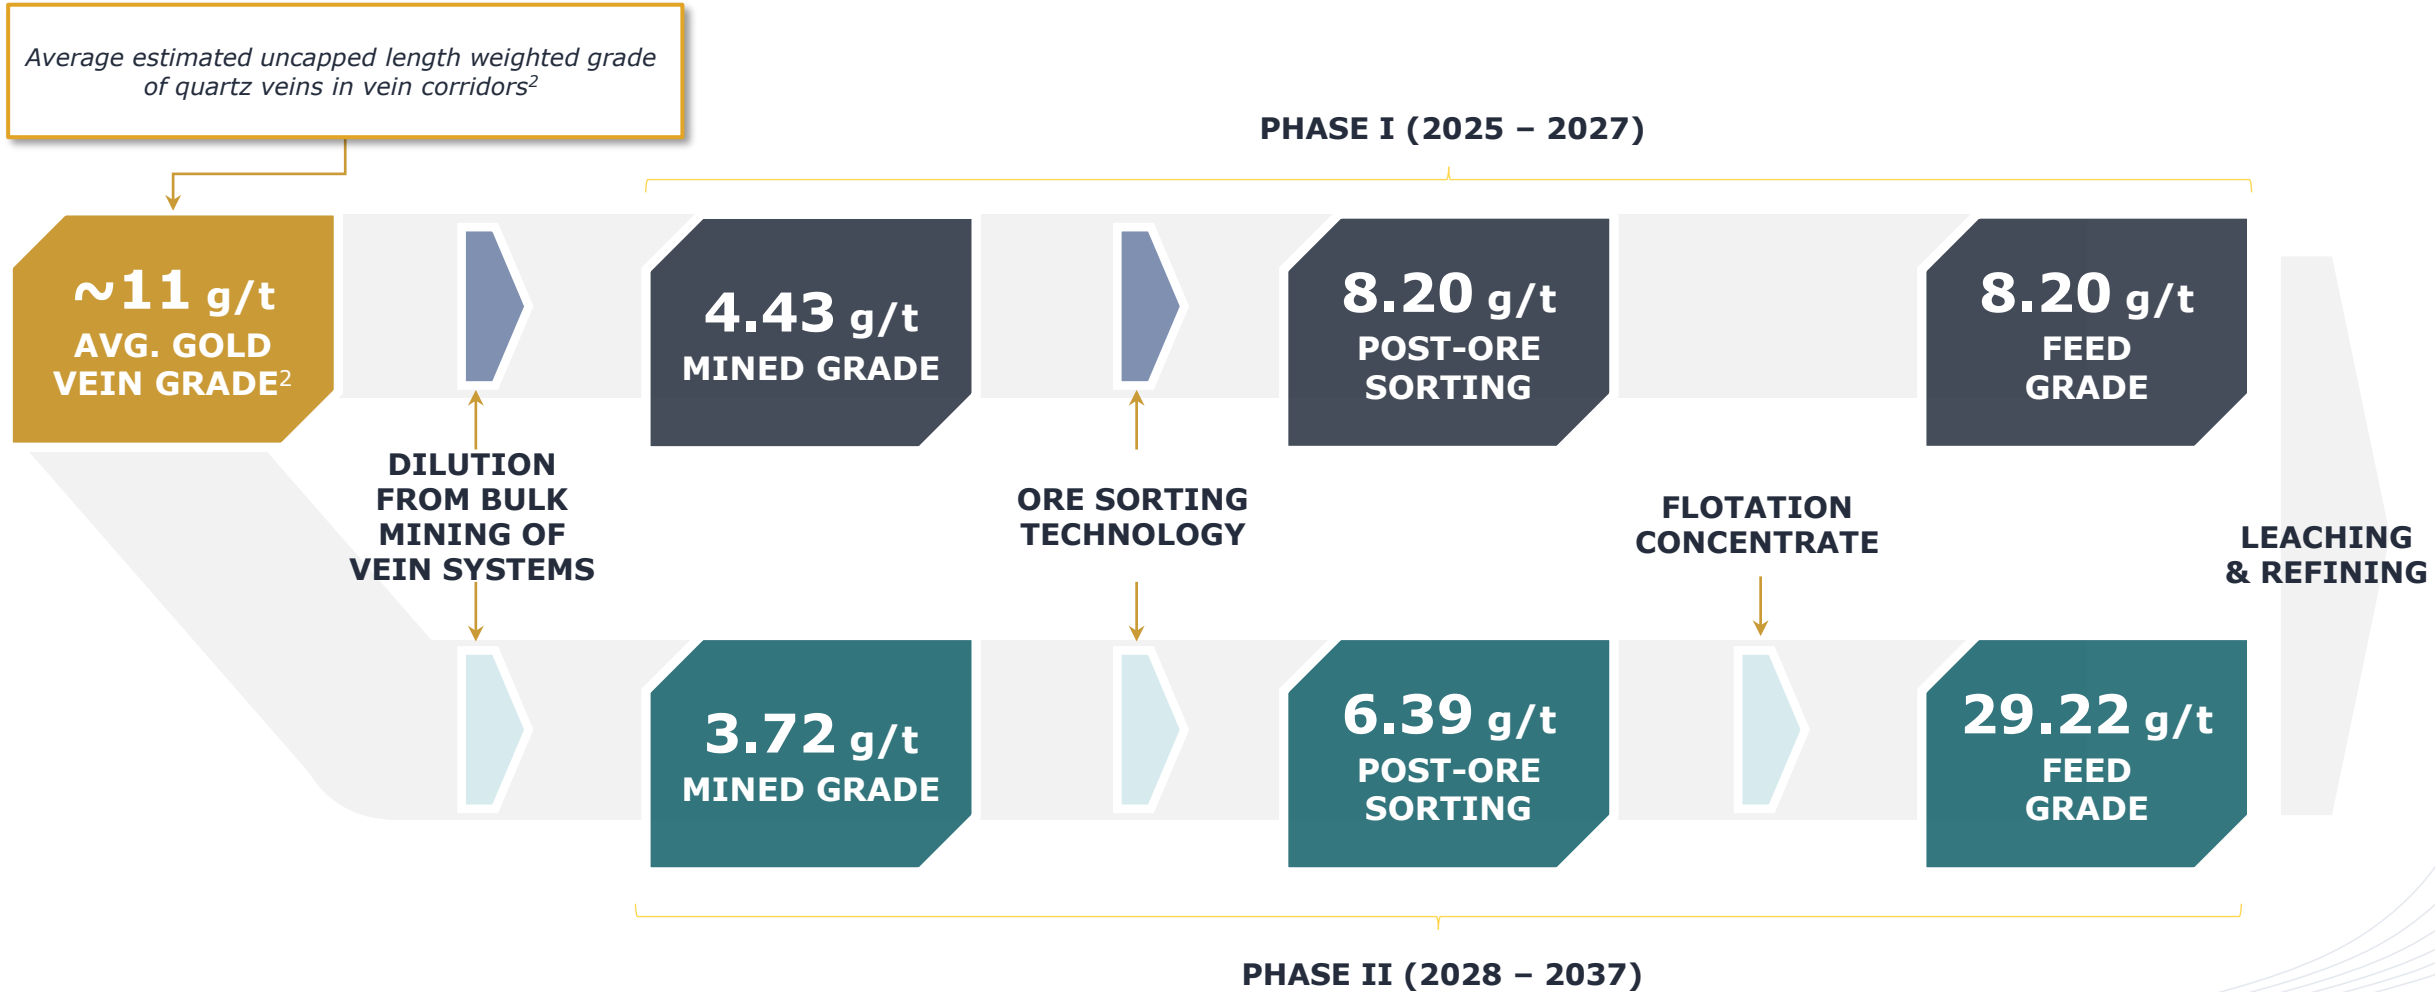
Average estimated uncapped length weighted grade of quartz veins in vein corridors$^{2}$

PHASE I (2025 – 2027)

~11 g/t
AVG. GOLD VEIN GRADE$^{2}$

4.43 g/t
MINED GRADE

8.20 g/t
POST-ORE SORTING

8.20 g/t
FEED GRADE

DILUTION FROM BULK MINING OF VEIN SYSTEMS

ORE SORTING TECHNOLOGY

FLOTATION CONCENTRATE

LEACHING & REFINING

3.72 g/t
MINED GRADE

6.39 g/t
POST-ORE SORTING

29.22 g/t
FEED GRADE

PHASE II (2028 – 2037)